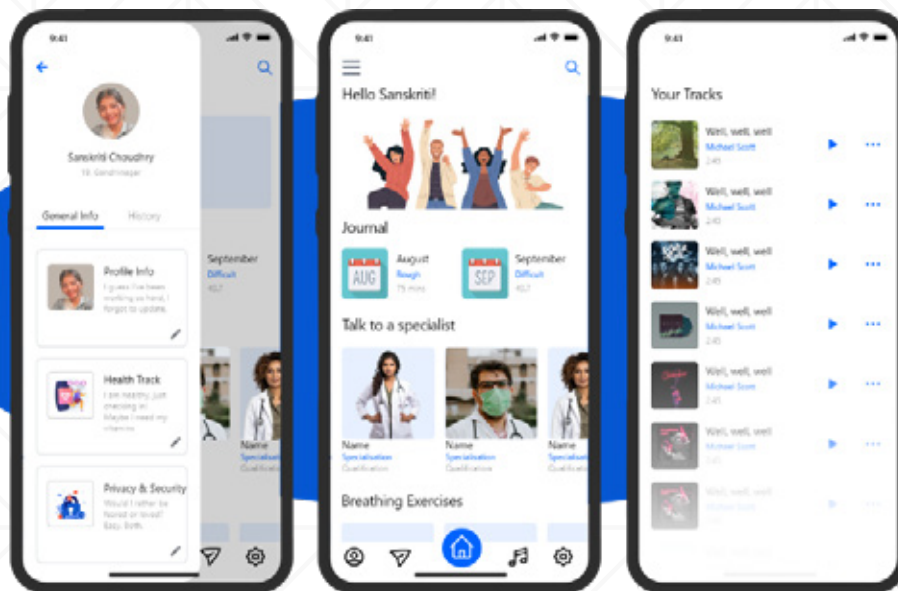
9:41

Sanskriti Choudhry
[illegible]

General Info
History

Profile Info
I guess I've been working so hard, I forgot to update.

Health Track
I am healthy, just checking in. Maybe I need my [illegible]

Privacy & Security
Would I rather be found or lost? Easy. Both.

September
Difficult
4/17

Name
Specialisation
Qualification

9:41

Hello Sanskriti!

Journal

AUG
August
Rough
75 mins

SEP
September
Difficult
4/17

Talk to a specialist

Name
Specialisation
Qualification

Name
Specialisation
Qualification

Name
Specialisation
Qualification

Breathing Exercises

9:41

Your Tracks

Well, well, well
Michael Scott
2:45

Well, well, well
Michael Scott
2:45

Well, well, well
Michael Scott
2:45

Well, well, well
Michael Scott
2:45

Well, well, well
Michael Scott
2:45

Well, well, well
Michael Scott
2:45

Well, well, well
Michael Scott
2:45